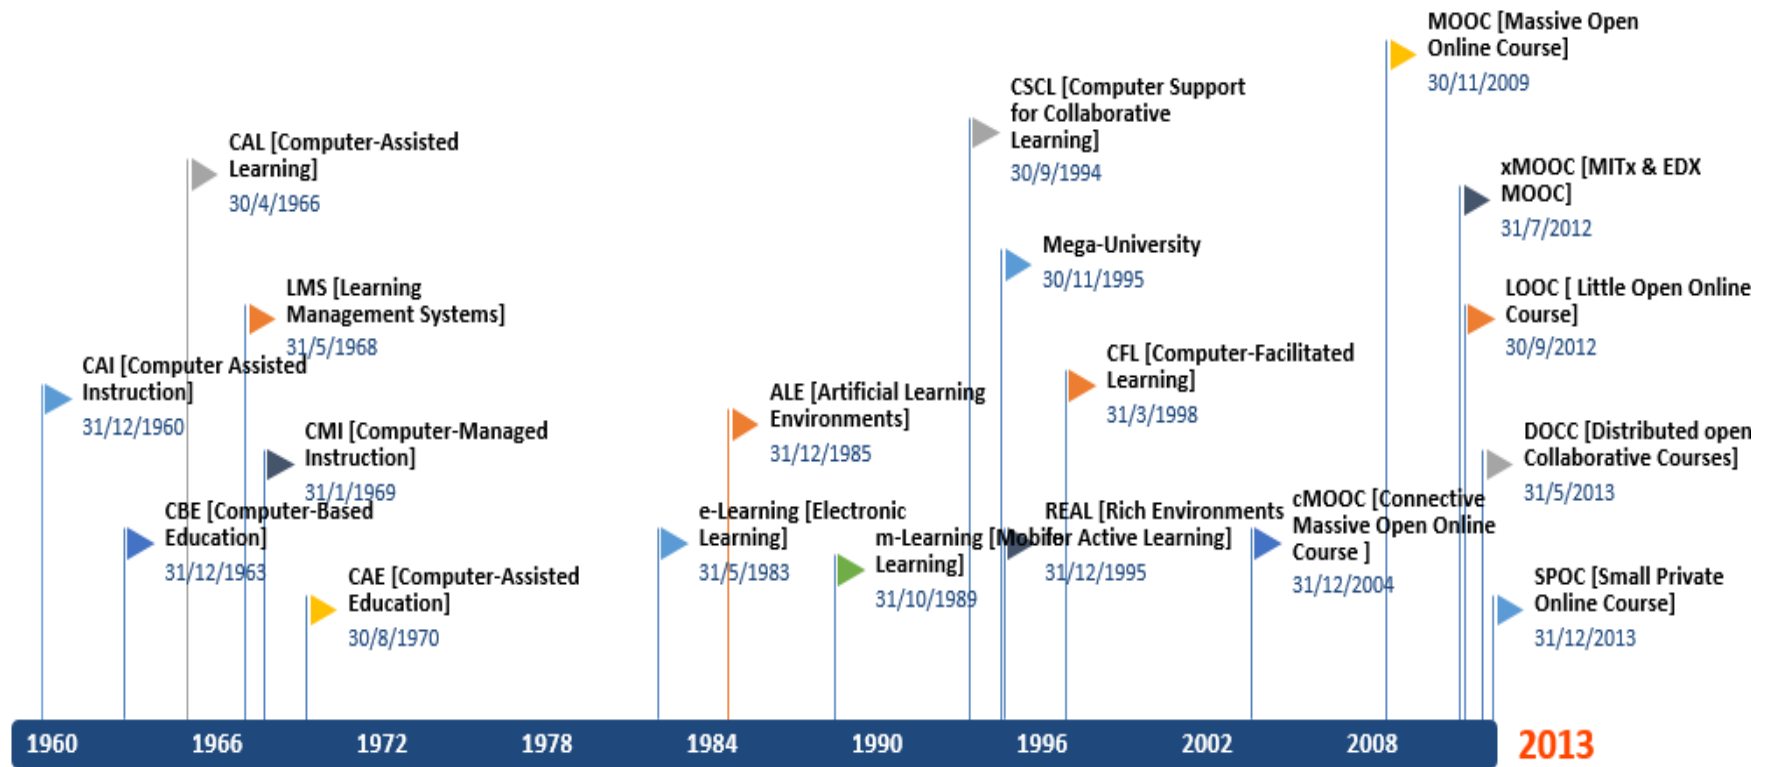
MOOC [Massive Open Online Course]
30/11/2009

CSCL [Computer Support for Collaborative Learning]
30/9/1994

CAL [Computer-Assisted Learning]
30/4/1966

xMOOC [MITx & EDX MOOC]
31/7/2012

Mega-University
30/11/1995

LMS [Learning Management Systems]
31/5/1968

LOOC [ Little Open Online Course]
30/9/2012

CFL [Computer-Facilitated Learning]
31/3/1998

CAI [Computer Assisted Instruction]
31/12/1960

ALE [Artificial Learning Environments]
31/12/1985

CMI [Computer-Managed Instruction]
31/1/1969

DOCC [Distributed open Collaborative Courses]
31/5/2013

CBE [Computer-Based Education]
31/12/1963

e-Learning [Electronic Learning]
31/5/1983

m-Learning [Mobile Learning]
31/10/1989

REAL [Rich Environments for Active Learning]
31/12/1995

cMOOC [Connective Massive Open Online Course ]
31/12/2004

CAE [Computer-Assisted Education]
30/8/1970

SPOC [Small Private Online Course]
31/12/2013

1960 1966 1972 1978 1984 1990 1996 2002 2008 2013